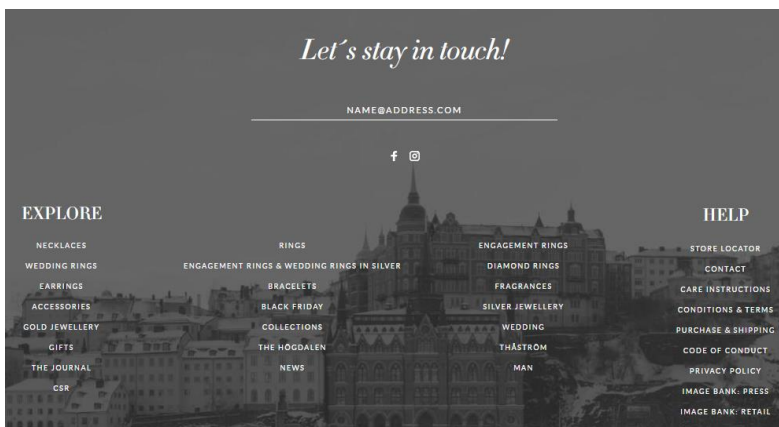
Let´s stay in touch!

NAME@ADDRESS.COM

f

EXPLORE

NECKLACES
WEDDING RINGS
EARRINGS
ACCESSORIES
GOLD JEWELLERY
GIFTS
THE JOURNAL
CSR

RINGS
ENGAGEMENT RINGS & WEDDING RINGS IN SILVER
BRACELETS
BLACK FRIDAY
COLLECTIONS
THE HÖGDALEN
NEWS

ENGAGEMENT RINGS
DIAMOND RINGS
FRAGRANCES
SILVER JEWELLERY
WEDDING
THÅSTRÖM
MAN

HELP

STORE LOCATOR
CONTACT
CARE INSTRUCTIONS
CONDITIONS & TERMS
PURCHASE & SHIPPING
CODE OF CONDUCT
PRIVACY POLICY
IMAGE BANK: PRESS
IMAGE BANK: RETAIL